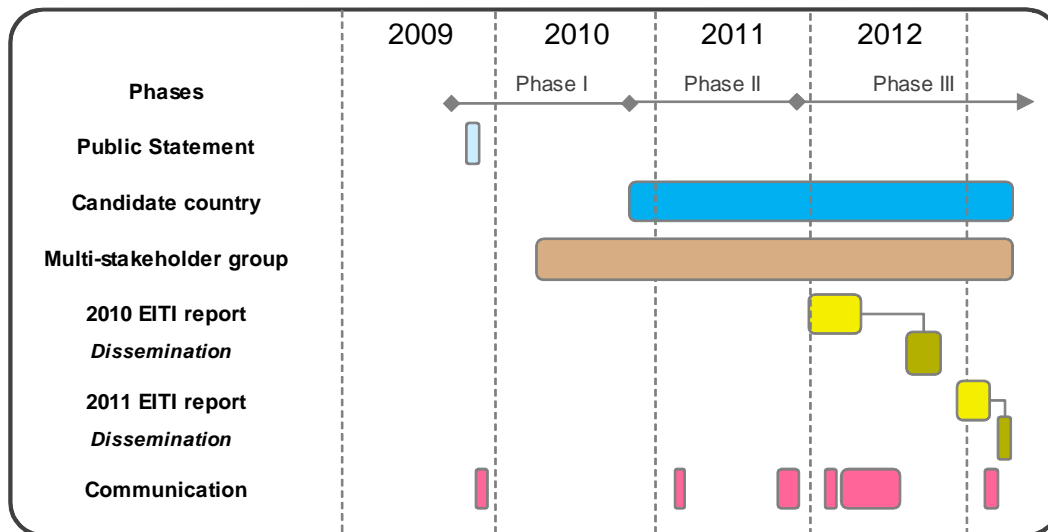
2009 2010 2011 2012

Phases

Phase I Phase II Phase III

Public Statement

Candidate country

Multi-stakeholder group

2010 EITI report

*Dissemination*

2011 EITI report

*Dissemination*

Communication